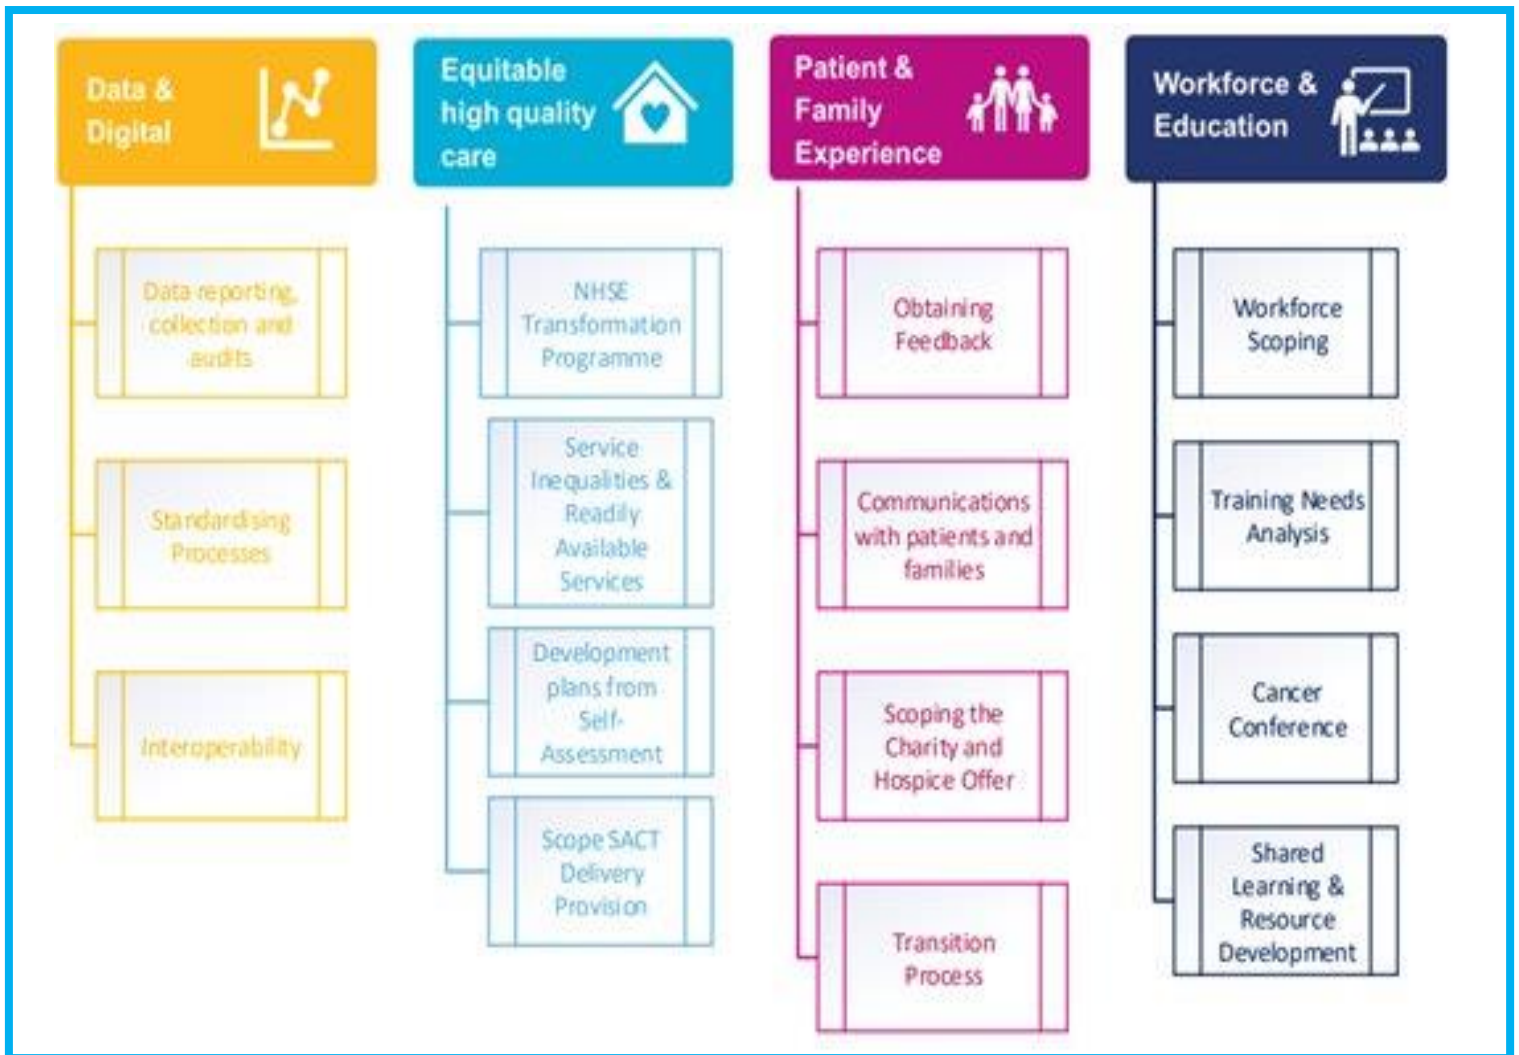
Data & Digital

Data reporting, collection and audits

Standardising Processes

Interoperability

Equitable high quality care

NHSE Transformation Programme

Service Inequalities & Readily Available Services

Development plans from Self-Assessment

Scope SACT Delivery Provision

Patient & Family Experience

Obtaining Feedback

Communications with patients and families

Scoping the Charity and Hospice Offer

Transition Process

Workforce & Education

Workforce Scoping

Training Needs Analysis

Cancer Conference

Shared Learning & Resource Development